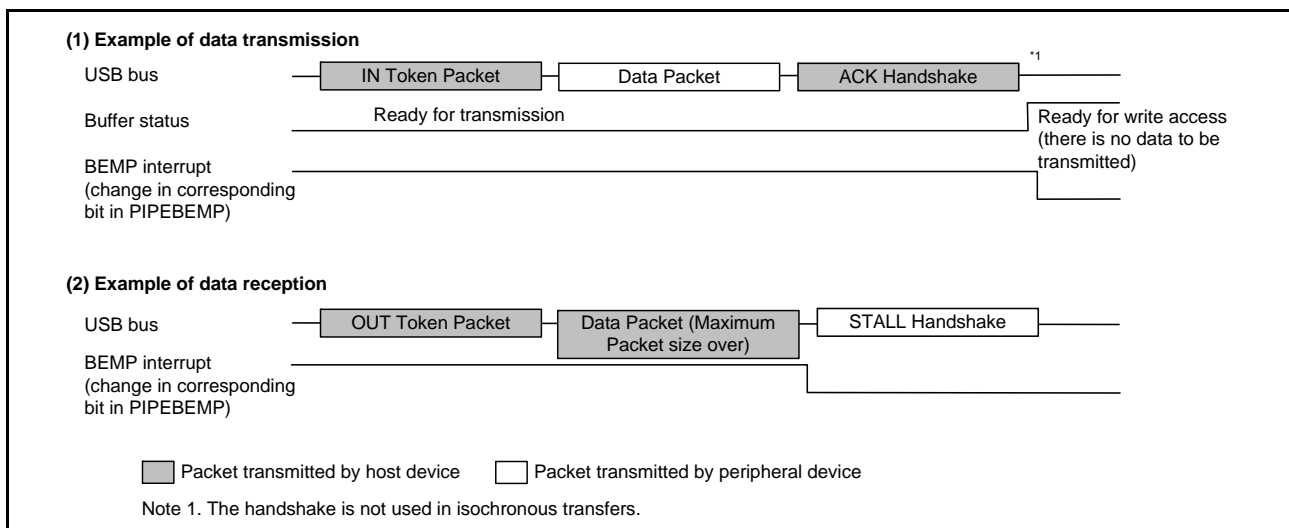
(1) Example of data transmission

USB bus

IN Token Packet

Data Packet

ACK Handshake

*1

Buffer status

Ready for transmission

Ready for write access (there is no data to be transmitted)

BEMP interrupt (change in corresponding bit in PIPEBEMP)

(2) Example of data reception

USB bus

OUT Token Packet

Data Packet (Maximum Packet size over)

STALL Handshake

BEMP interrupt (change in corresponding bit in PIPEBEMP)

Packet transmitted by host device

Packet transmitted by peripheral device

Note 1. The handshake is not used in isochronous transfers.